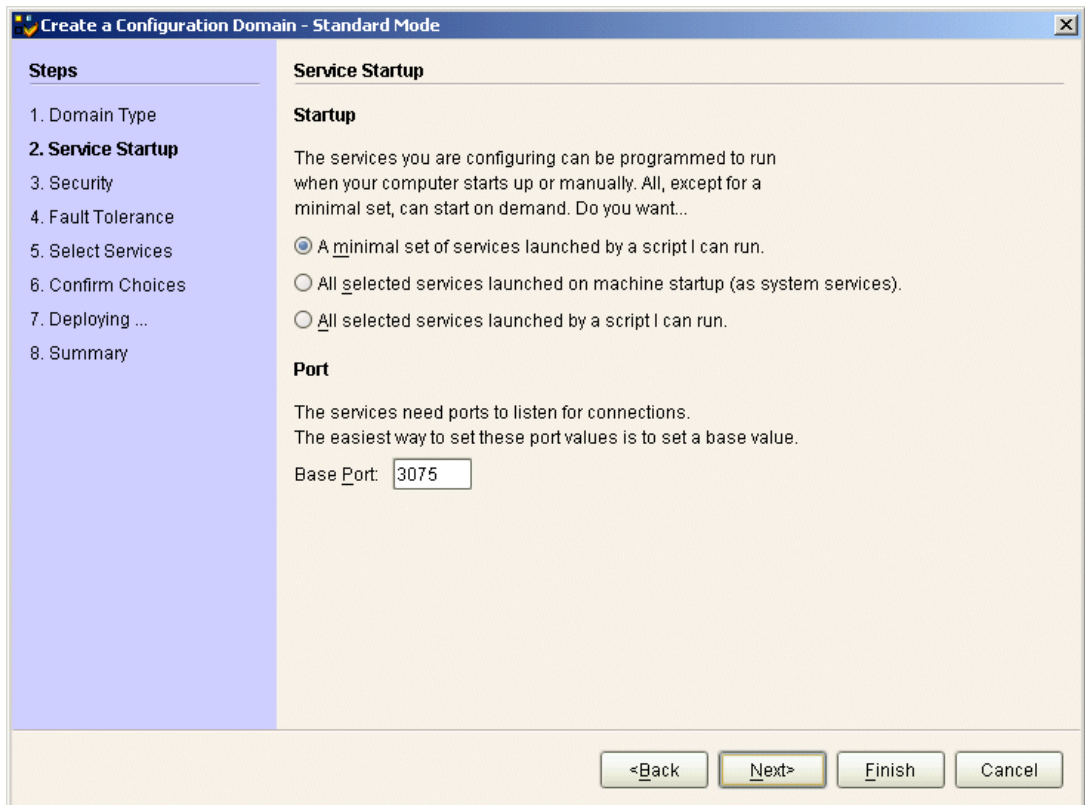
Create a Configuration Domain - Standard Mode

Steps

1. Domain Type
2. Service Startup
3. Security
4. Fault Tolerance
5. Select Services
6. Confirm Choices
7. Deploying ...
8. Summary

Service Startup

Startup

The services you are configuring can be programmed to run when your computer starts up or manually. All, except for a minimal set, can start on demand. Do you want...

A minimal set of services launched by a script I can run.

All selected services launched on machine startup (as system services).

All selected services launched by a script I can run.

Port

The services need ports to listen for connections.
The easiest way to set these port values is to set a base value.

Base Port: 3075

<Back Next> Finish Cancel